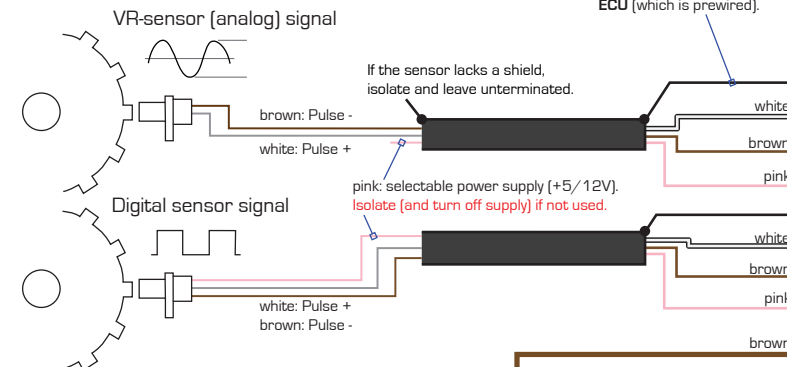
VR-sensor (analog) signal

ECU (which is prewired).

If the sensor lacks a shield, isolate and leave unterminated.

brown: Pulse -

white: Pulse +

white

brown

pink

pink: selectable power supply (+5/12V). Isolate (and turn off supply) if not used.

Digital sensor signal

white

brown

pink

white: Pulse +

brown: Pulse -

brown